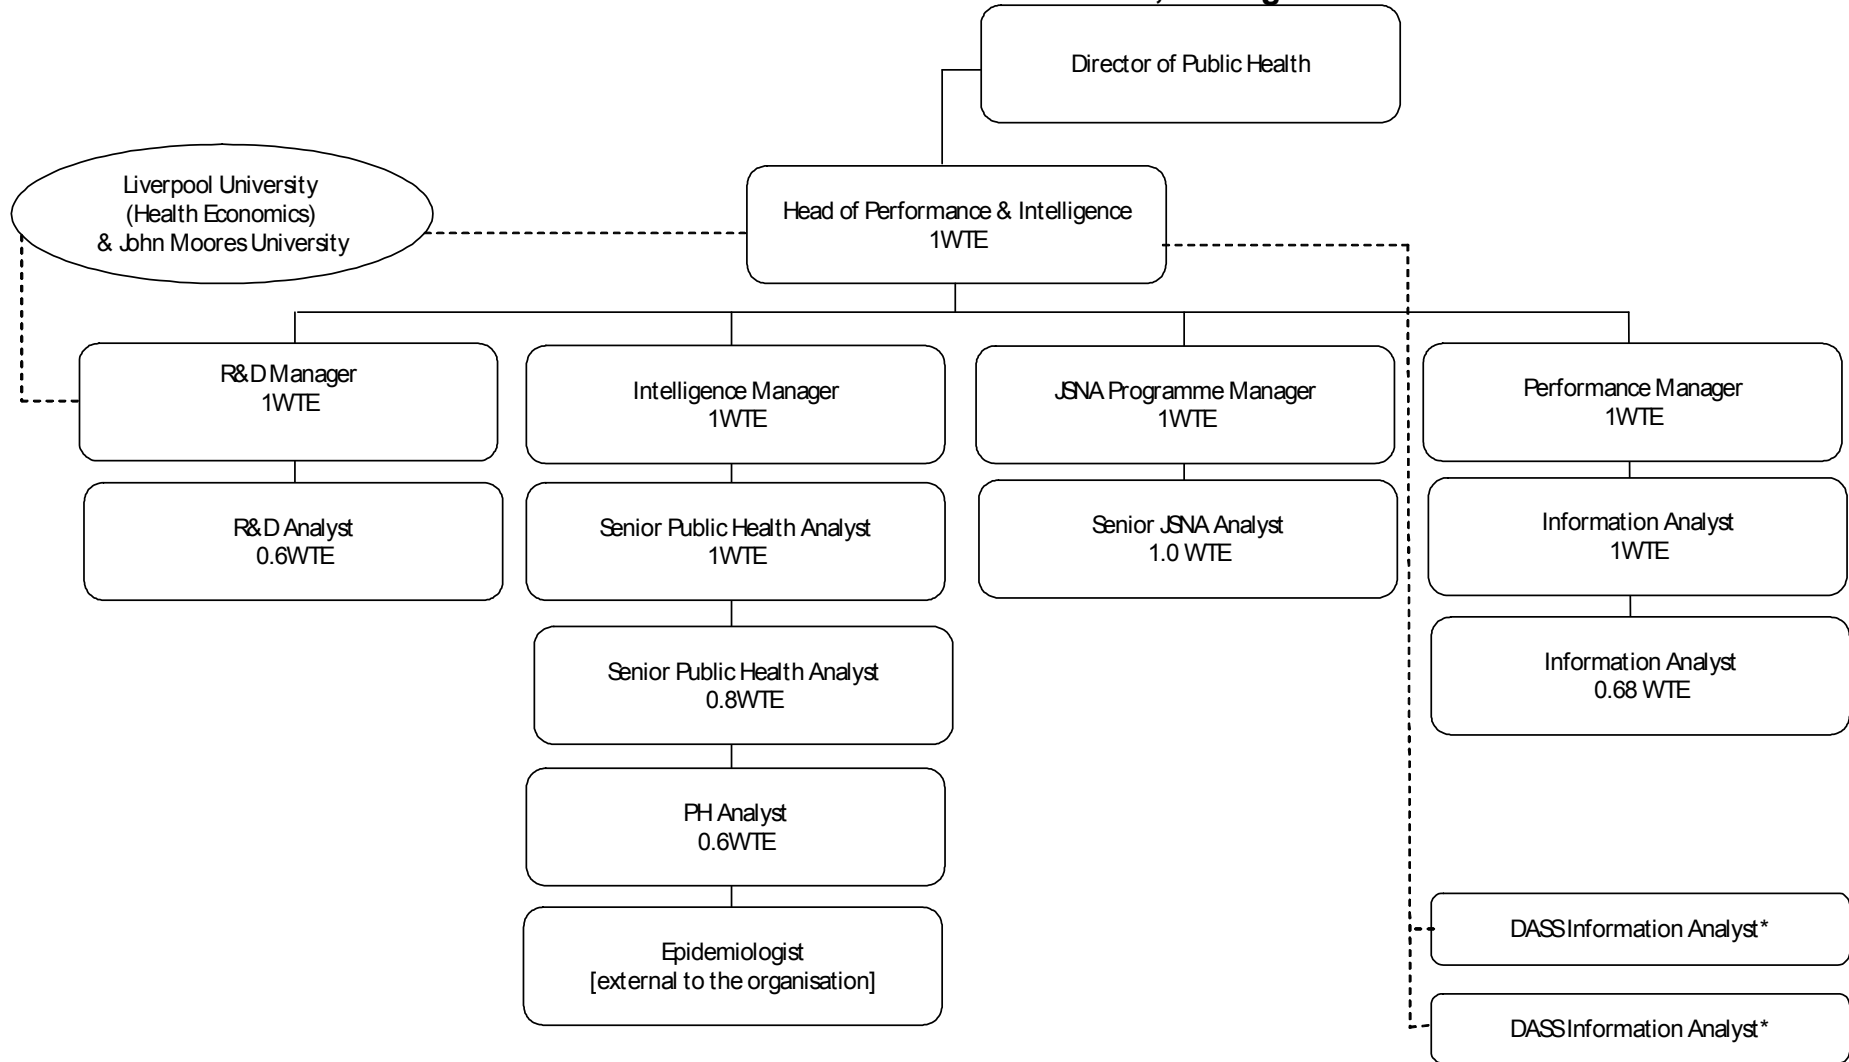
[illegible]

Director of Public Health

Liverpool University (Health Economics) & John Moores University

Head of Performance & Intelligence
1WTE

R&D Manager
1WTE

Intelligence Manager
1WTE

JSNA Programme Manager
1WTE

Performance Manager
1WTE

R&D Analyst
0.6WTE

Senior Public Health Analyst
1WTE

Senior JSNA Analyst
1.0 WTE

Information Analyst
1WTE

Senior Public Health Analyst
0.8WTE

Information Analyst
0.68 WTE

PH Analyst
0.6WTE

Epidemiologist
[external to the organisation]

DASS Information Analyst*

DASS Information Analyst*